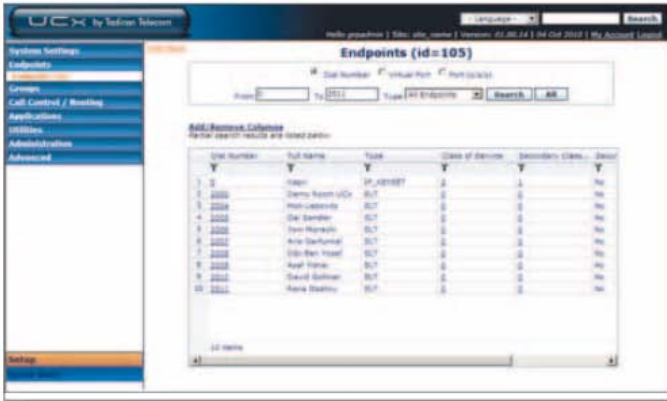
UCX by Tadiran Telecom

- Language - | Search

Hello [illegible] | Site: site_name | Version: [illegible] | 04 Oct 2010 | My Account Logout

System Settings
Endpoints
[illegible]
Groups
Call Control / Routing
Applications
Utilities
Administration
Advanced

Setup
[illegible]

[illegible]

Endpoints (id=105)

Dial Number  Virtual Port  Port (c/s/p)

From 0  To 2511  Type All Endpoints  Search  All

Add/Remove Columns
Partial search results are listed below

| | Dial Number | Full Name | Type | Class of Service | Secondary Class... | Secur |
|---|---|---|---|---|---|---|
| 1 | 0 | Main | IP_KEYSET | 1 | 1 | No |
| 2 | 2000 | Danny Room UCx | SLT | 0 | 0 | No |
| 3 | 2004 | Moti Lasovoy | SLT | 0 | 0 | No |
| 4 | 2005 | Dal Sandler | SLT | 0 | 0 | No |
| 5 | 2006 | Tom Moreshi | SLT | 0 | 0 | No |
| 6 | 2007 | Arie Gerfunkel | SLT | 0 | 0 | No |
| 7 | 2008 | Gila Ben Yosef | SLT | 0 | 0 | No |
| 8 | 2009 | Ayal Yanay | SLT | 0 | 0 | No |
| 9 | 2010 | David Gohner | SLT | 0 | 0 | No |
| 10 | 2011 | Rena Baskou | SLT | 0 | 0 | No |

10 items